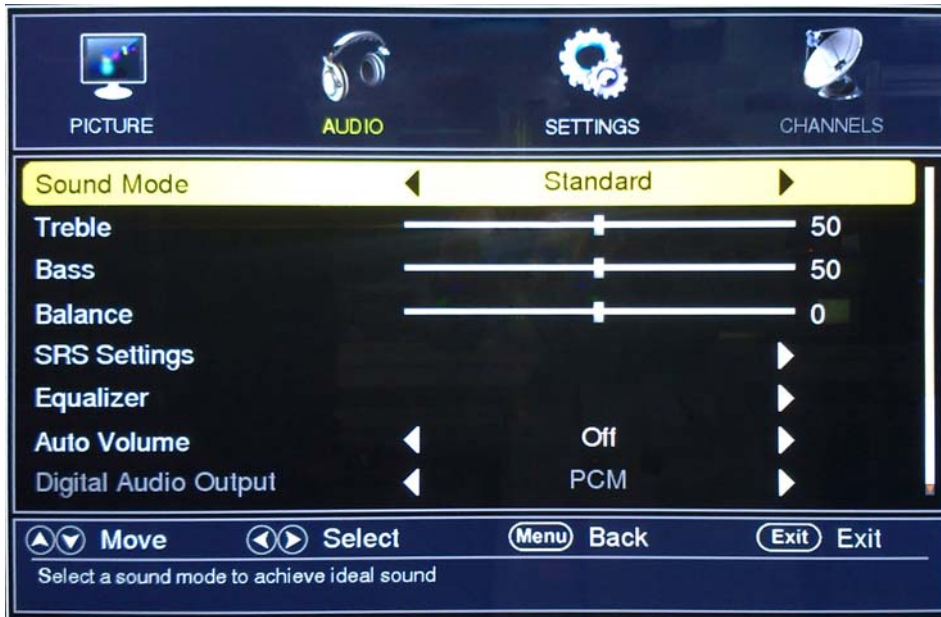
PICTURE AUDIO SETTINGS CHANNELS

Sound Mode Standard
Treble 50
Bass 50
Balance 0
SRS Settings
Equalizer
Auto Volume Off
Digital Audio Output PCM

Move Select Menu Back Exit Exit

Select a sound mode to achieve ideal sound